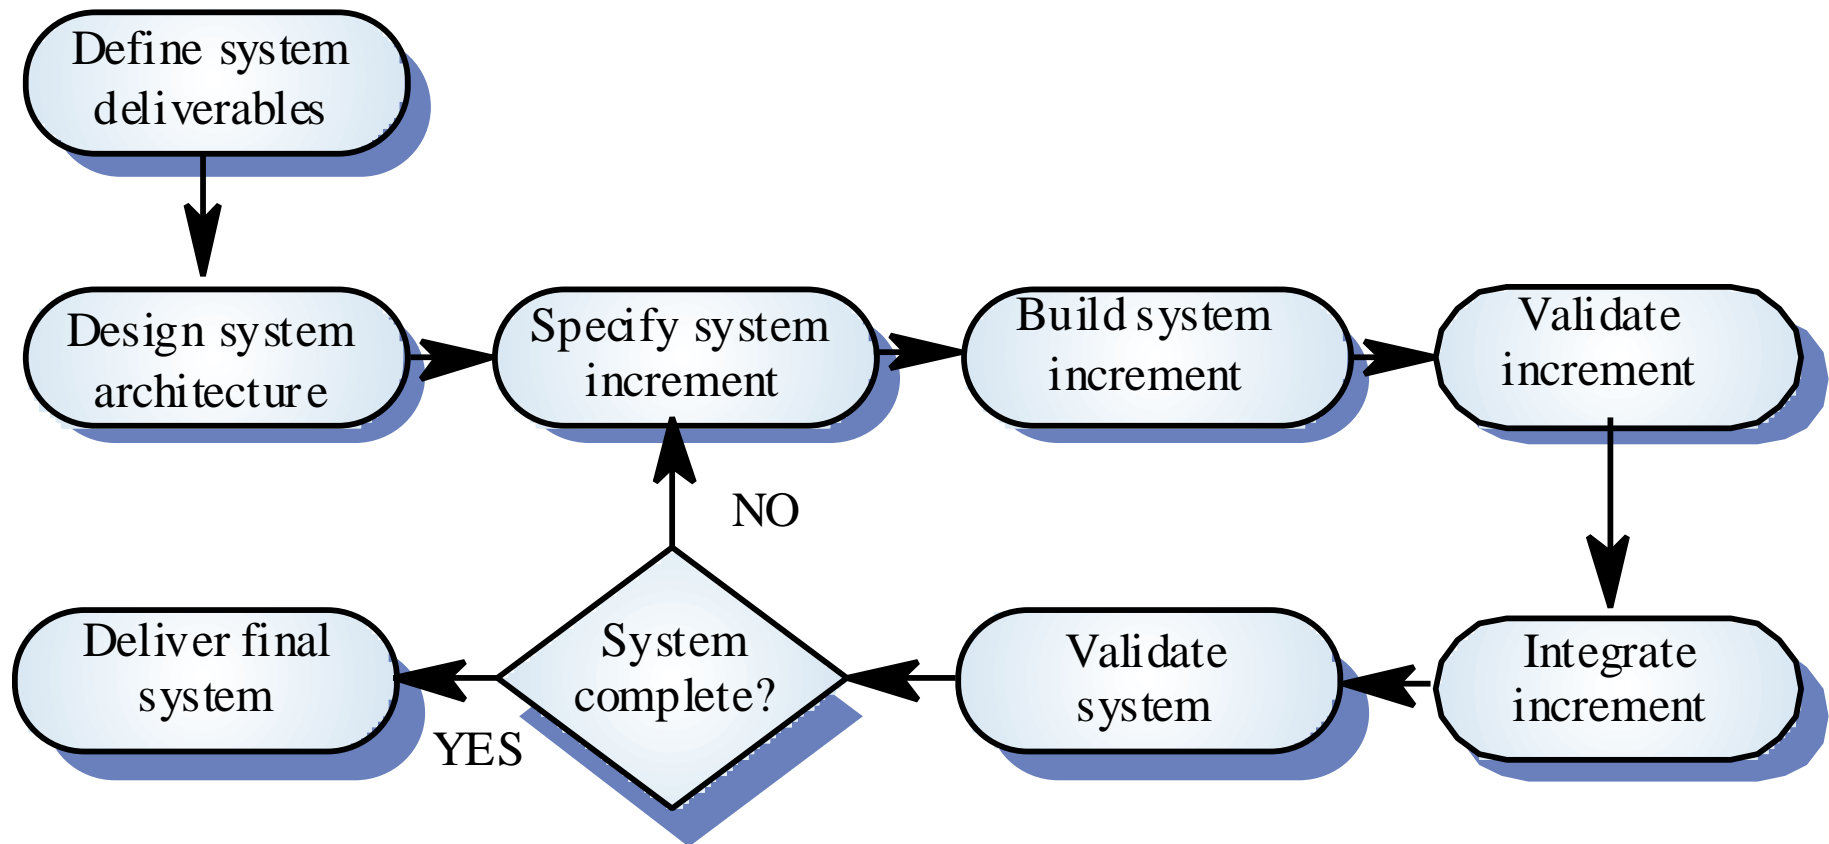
Define system deliverables

Design system architecture

Specify system increment

Build system increment

Validate increment

Integrate increment

Validate system

System complete?

NO

YES

Deliver final system